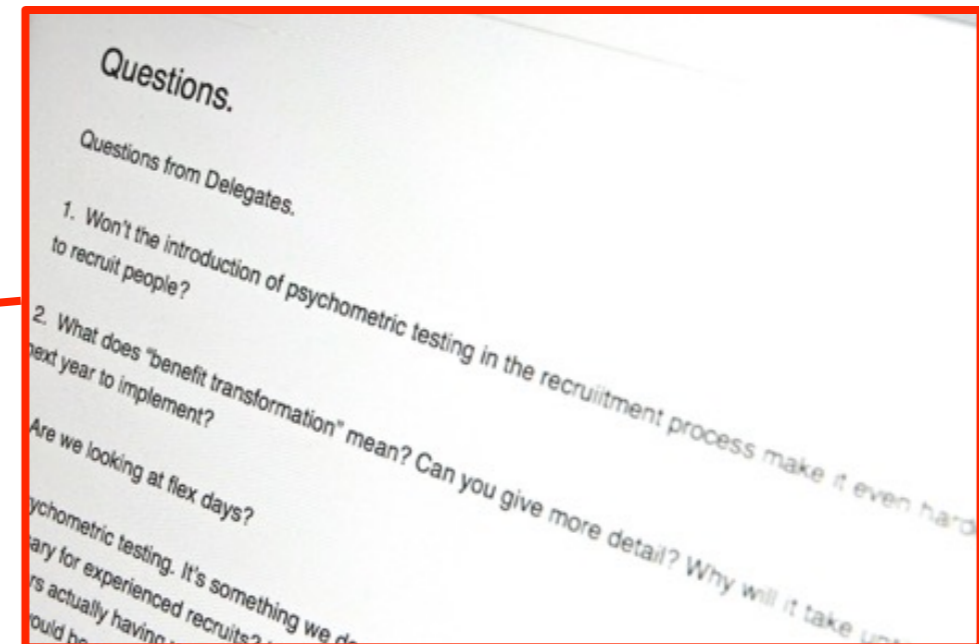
Questions.

Questions from Delegates.

1. Won't the introduction of psychometric testing in the recruiitment process make it even hard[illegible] to recruit people?

2. What does "benefit transformation" mean? Can you give more detail? Why will it take un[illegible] next year to implement?

Are we looking at flex days?

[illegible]ychometric testing. It's something we d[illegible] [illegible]ary for experienced recruits? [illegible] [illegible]s actually having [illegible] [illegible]ould b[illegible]